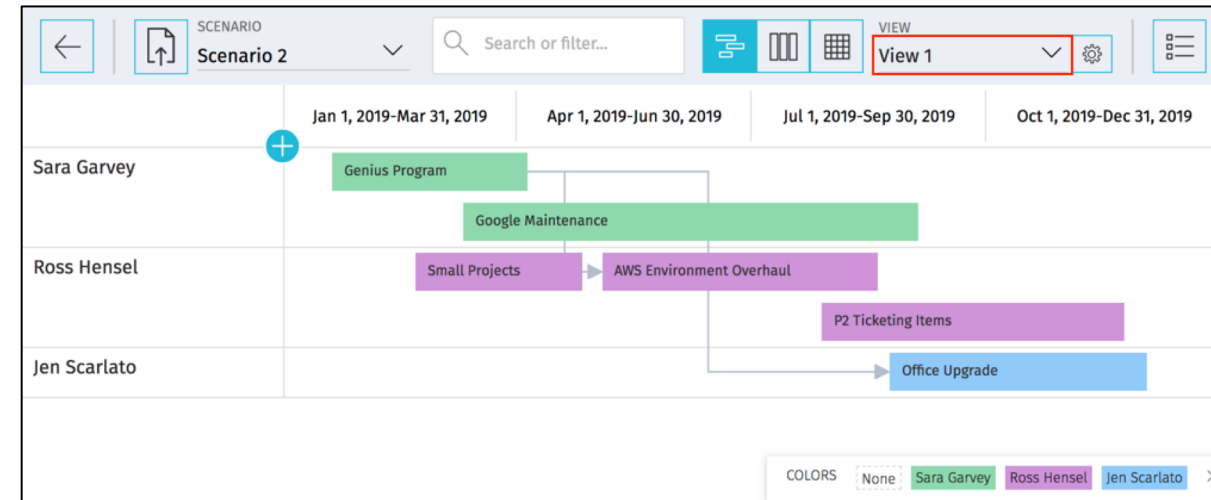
SCENARIO
Scenario 2

Search or filter...

VIEW
View 1

Jan 1, 2019-Mar 31, 2019
Apr 1, 2019-Jun 30, 2019
Jul 1, 2019-Sep 30, 2019
Oct 1, 2019-Dec 31, 2019

Sara Garvey
Genius Program
Google Maintenance

Ross Hensel
Small Projects
AWS Environment Overhaul
P2 Ticketing Items

Jen Scarlato
Office Upgrade

COLORS None Sara Garvey Ross Hensel Jen Scarlato